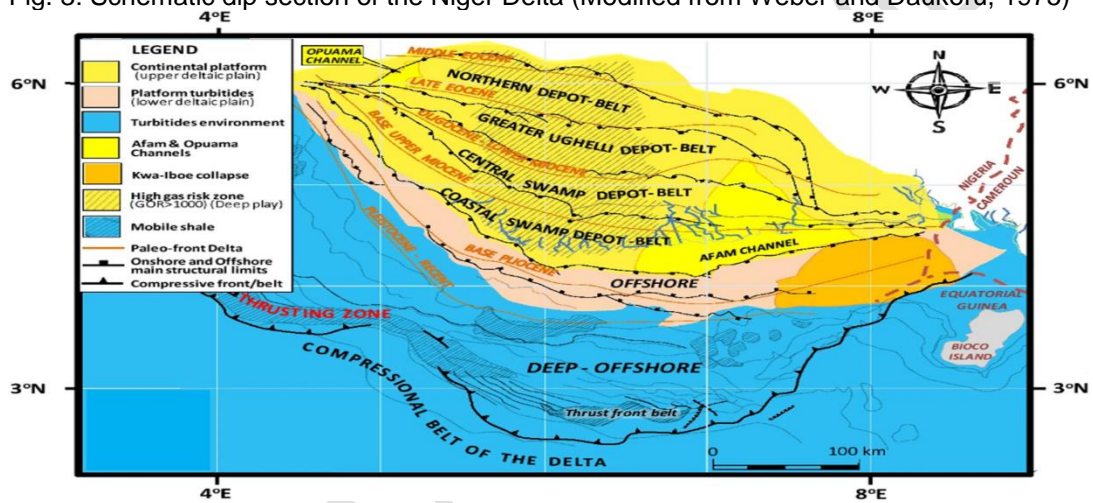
Fig. 3: Schematic dip section of the Niger Delta (Modified from Weber and Daukoru, 1975)

4ºE
8ºE
6ºN
6ºN
3ºN
3ºN
4ºE
8ºE

LEGEND
Continental platform (upper deltaic plain)
Platform turbitides (lower deltaic plain)
Turbitides environment
Afam & Opuama Channels
Kwa-Iboe collapse
High gas risk zone (GOR>1000) (Deep play)
Mobile shale
Paleo-front Delta
Onshore and Offshore main structural limits
Compressive front/belt

OPUAMA CHANNEL
MIDDLE EOCENE
NORTHERN DEPOT-BELT
LATE EOCENE
GREATER UGHELLI DEPOT-BELT
OLIGOCENE-LOWER MIOCENE
BASE UPPER MIOCENE
CENTRAL SWAMP DEPOT-BELT
COASTAL SWAMP DEPOT-BELT
AFAM CHANNEL
BASE PLIOCENE
PLEISTOCENE - RECENT
OFFSHORE
THRUSTING ZONE
DEEP - OFFSHORE
Thrust front belt
COMPRESSIONAL BELT OF THE DELTA
N
W
E
S
NIGERIA
CAMEROUN
EQUATORIAL GUINEA
BIOCO ISLAND
0
100 km